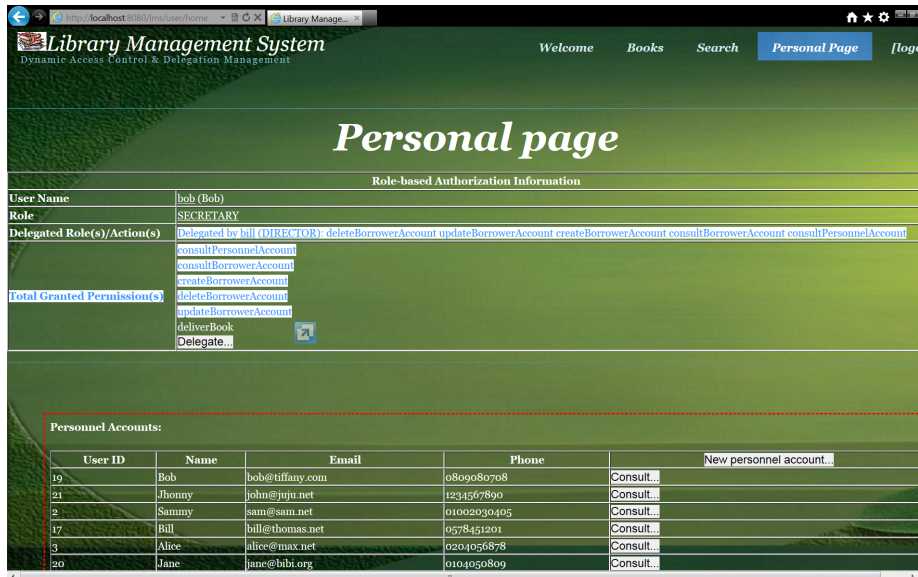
http://localhost:8080/lms/user/home
Library Manage...

Library Management System
Dynamic Access Control & Delegation Management

Welcome Books Search Personal Page [logo

Personal page

| Role-based Authorization Information | |
|---|---|
| User Name | bob (Bob) |
| Role | SECRETARY |
| Delegated Role(s)/Action(s) | Delegated by bill (DIRECTOR): deleteBorrowerAccount updateBorrowerAccount createBorrowerAccount consultBorrowerAccount consultPersonnelAccount |
| Total Granted Permission(s) | consultPersonnelAccount consultBorrowerAccount createBorrowerAccount deleteBorrowerAccount updateBorrowerAccount deliverBook Delegate... |

Personnel Accounts:

| User ID | Name | Email | Phone | New personnel account... |
|---|---|---|---|---|
| 19 | Bob | bob@tiffany.com | 0809080708 | Consult... |
| 21 | Jhonny | john@juju.net | 1234567890 | Consult... |
| 2 | Sammy | sam@sam.net | 01002030405 | Consult... |
| 17 | Bill | bill@thomas.net | 0578451201 | Consult... |
| 3 | Alice | alice@max.net | 0204056878 | Consult... |
| 20 | Jane | jane@bibi.org | 0104050809 | Consult... |